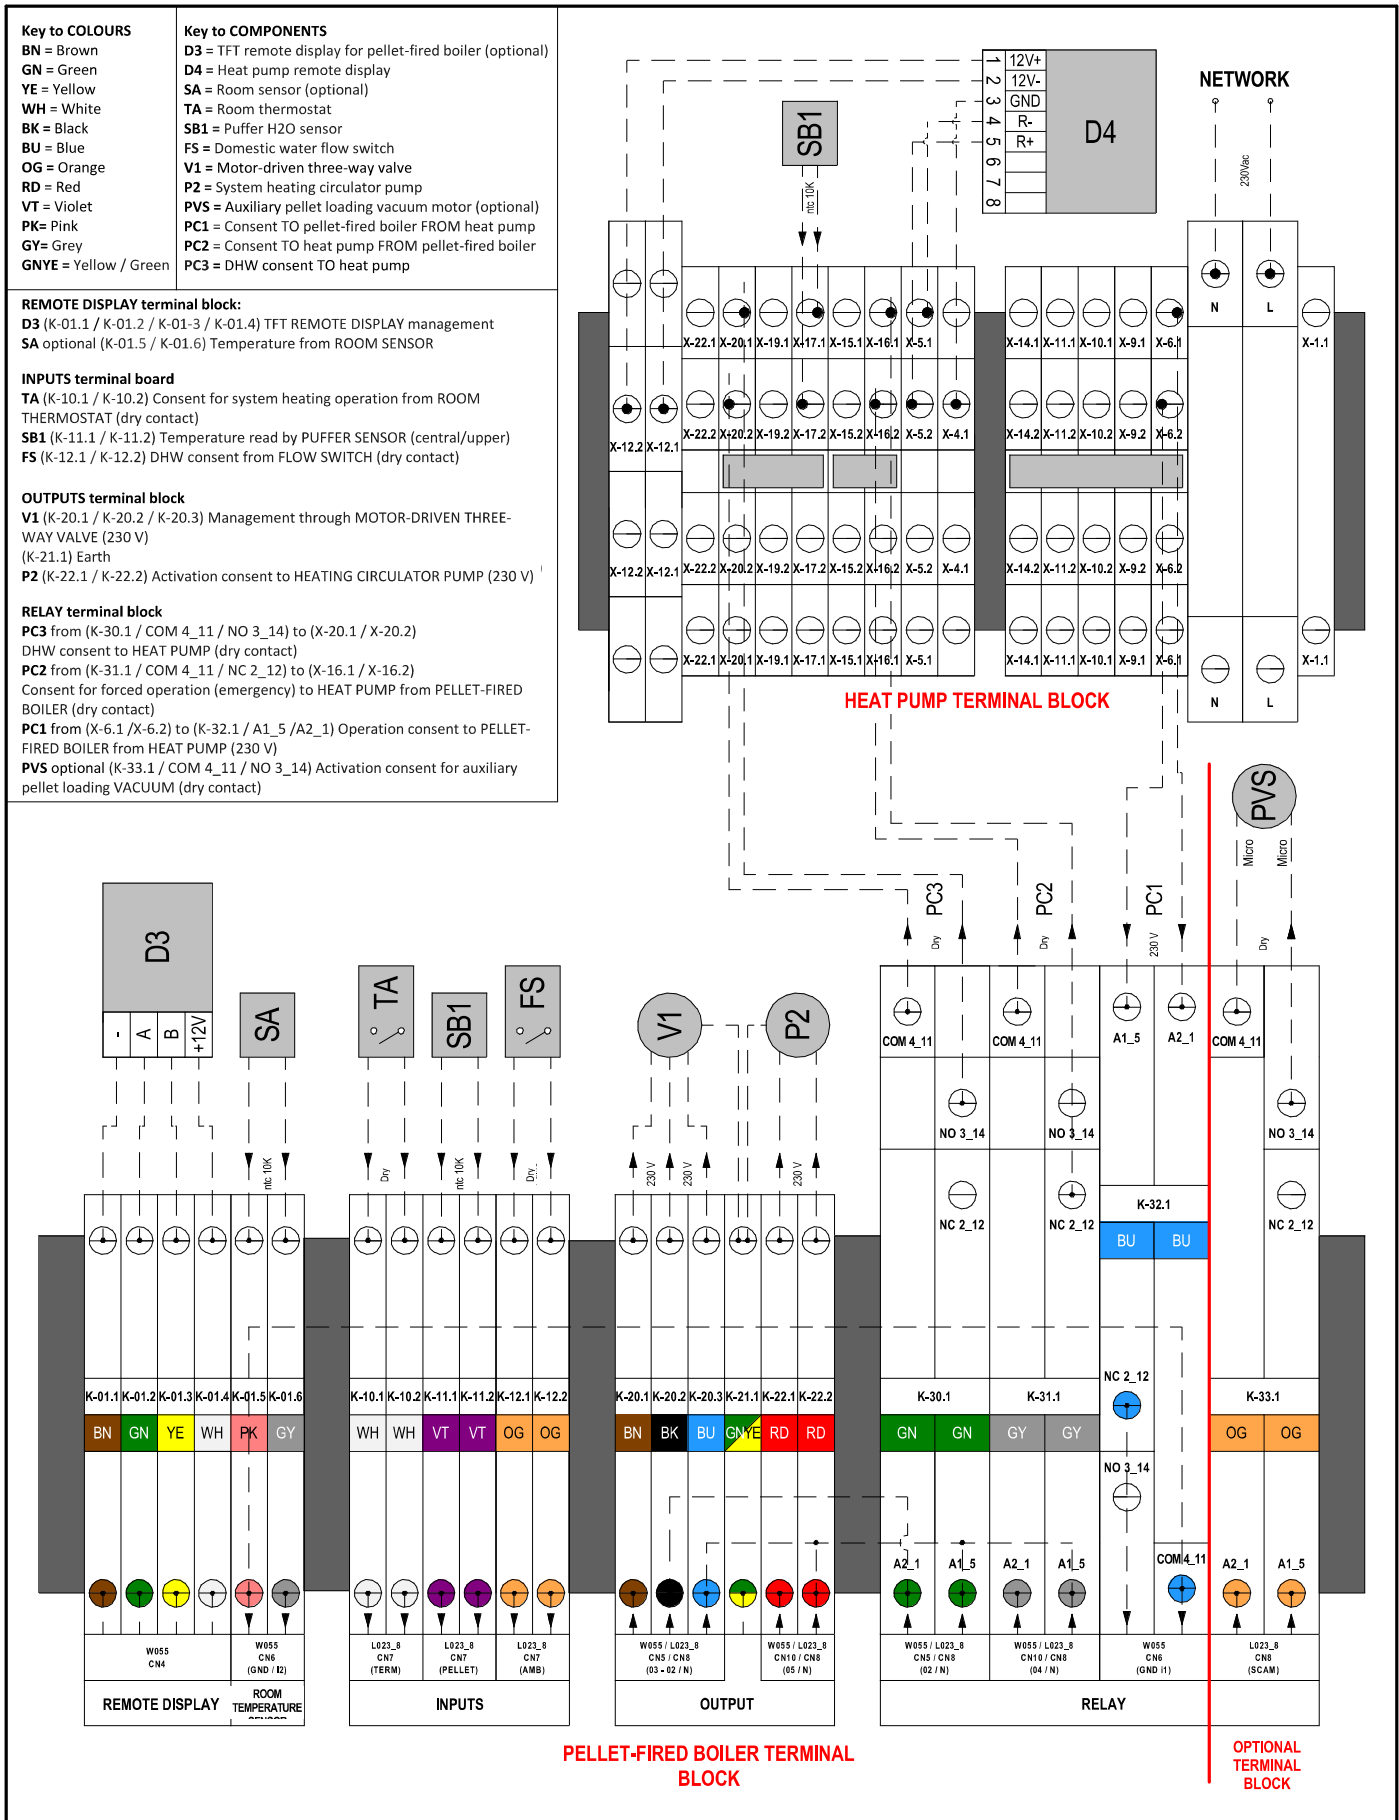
Key to COLOURS
BN = Brown
GN = Green
YE = Yellow
WH = White
BK = Black
BU = Blue
OG = Orange
RD = Red
VT = Violet
PK= Pink
GY= Grey
GNYE = Yellow / Green

Key to COMPONENTS
D3 = TFT remote display for pellet-fired boiler (optional)
D4 = Heat pump remote display
SA = Room sensor (optional)
TA = Room thermostat
SB1 = Puffer H2O sensor
FS = Domestic water flow switch
V1 = Motor-driven three-way valve
P2 = System heating circulator pump
PVS = Auxiliary pellet loading vacuum motor (optional)
PC1 = Consent TO pellet-fired boiler FROM heat pump
PC2 = Consent TO heat pump FROM pellet-fired boiler
PC3 = DHW consent TO heat pump

REMOTE DISPLAY terminal block:
D3 (K-01.1 / K-01.2 / K-01-3 / K-01.4) TFT REMOTE DISPLAY management
SA optional (K-01.5 / K-01.6) Temperature from ROOM SENSOR

INPUTS terminal board
TA (K-10.1 / K-10.2) Consent for system heating operation from ROOM THERMOSTAT (dry contact)
SB1 (K-11.1 / K-11.2) Temperature read by PUFFER SENSOR (central/upper)
FS (K-12.1 / K-12.2) DHW consent from FLOW SWITCH (dry contact)

OUTPUTS terminal block
V1 (K-20.1 / K-20.2 / K-20.3) Management through MOTOR-DRIVEN THREE-WAY VALVE (230 V)
(K-21.1) Earth
P2 (K-22.1 / K-22.2) Activation consent to HEATING CIRCULATOR PUMP (230 V)

RELAY terminal block
PC3 from (K-30.1 / COM 4_11 / NO 3_14) to (X-20.1 / X-20.2)
DHW consent to HEAT PUMP (dry contact)
PC2 from (K-31.1 / COM 4_11 / NC 2_12) to (X-16.1 / X-16.2)
Consent for forced operation (emergency) to HEAT PUMP from PELLET-FIRED BOILER (dry contact)
PC1 from (X-6.1 /X-6.2) to (K-32.1 / A1_5 /A2_1) Operation consent to PELLET-FIRED BOILER from HEAT PUMP (230 V)
PVS optional (K-33.1 / COM 4_11 / NO 3_14) Activation consent for auxiliary pellet loading VACUUM (dry contact)

1 12V+
2 12V-
3 GND
4 R-
5 R+
6
7
8
D4
SB1
ntc 10K
NETWORK
230Vac
N L
X-22.1 X-20.1 X-19.1 X-17.1 X-15.1 X-16.1 X-5.1
X-14.1 X-11.1 X-10.1 X-9.1 X-6.1 X-1.1
X-12.2 X-12.1 X-22.2 X-20.2 X-19.2 X-17.2 X-15.2 X-16.2 X-5.2 X-4.1
X-14.2 X-11.2 X-10.2 X-9.2 X-6.2
X-12.2 X-12.1 X-22.2 X-20.2 X-19.2 X-17.2 X-15.2 X-16.2 X-5.2 X-4.1
X-14.2 X-11.2 X-10.2 X-9.2 X-6.2
X-22.1 X-20.1 X-19.1 X-17.1 X-15.1 X-16.1 X-5.1
X-14.1 X-11.1 X-10.1 X-9.1 X-6.1 X-1.1
N L
HEAT PUMP TERMINAL BLOCK
PVS
Micro Micro
PC3 Dry PC2 Dry PC1 230 V Dry
D3
- A B +12V
SA
TA
SB1
FS
V1
P2
ntc 10K Dry ntc 10K Dry 230 V 230 V 230 V
COM 4_11 COM 4_11 A1_5 A2_1 COM 4_11
NO 3_14 NO 3_14 NO 3_14
NC 2_12 NC 2_12 NC 2_12
K-32.1
BU BU
K-01.1 K-01.2 K-01.3 K-01.4 K-01.5 K-01.6
BN GN YE WH PK GY
K-10.1 K-10.2 K-11.1 K-11.2 K-12.1 K-12.2
WH WH VT VT OG OG
K-20.1 K-20.2 K-20.3 K-21.1 K-22.1 K-22.2
BN BK BU GNYE RD RD
K-30.1 K-31.1 NC 2_12 K-33.1
GN GN GY GY OG OG
NO 3_14
A2_1 A1_5 A2_1 A1_5 COM 4_11 A2_1 A1_5
W055 CN4
W055 CN6 (GND / I2)
L023_8 CN7 (TERM)
L023_8 CN7 (PELLET)
L023_8 CN7 (AMB)
W055 / L023_8 CN5 / CN8 (03 - 02 / N)
W055 / L023_8 CN10 / CN8 (05 / N)
W055 / L023_8 CN5 / CN8 (02 / N)
W055 / L023_8 CN10 / CN8 (04 / N)
W055 CN6 (GND I1)
L023_8 CN8 (SCAM)
REMOTE DISPLAY
ROOM TEMPERATURE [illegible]
INPUTS
OUTPUT
RELAY
PELLET-FIRED BOILER TERMINAL BLOCK
OPTIONAL TERMINAL BLOCK